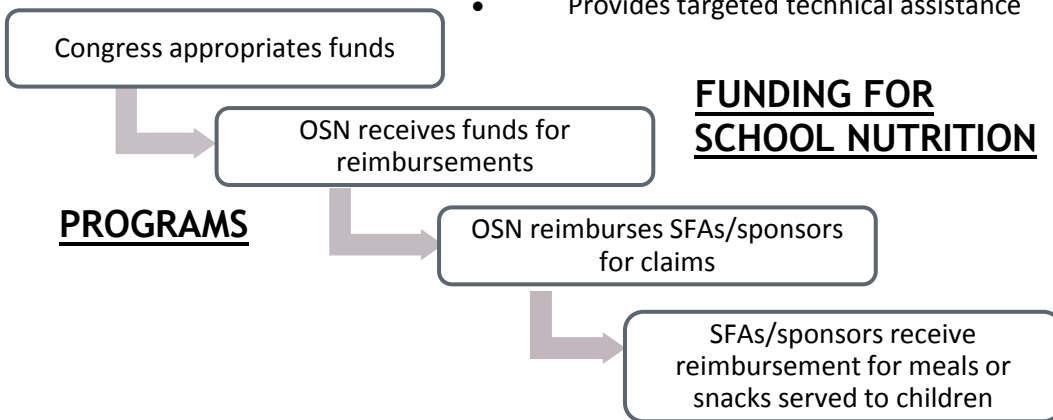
• Provides targeted technical assistance

Congress appropriates funds

FUNDING FOR SCHOOL NUTRITION

OSN receives funds for reimbursements

PROGRAMS

OSN reimburses SFAs/sponsors for claims

SFAs/sponsors receive reimbursement for meals or snacks served to children